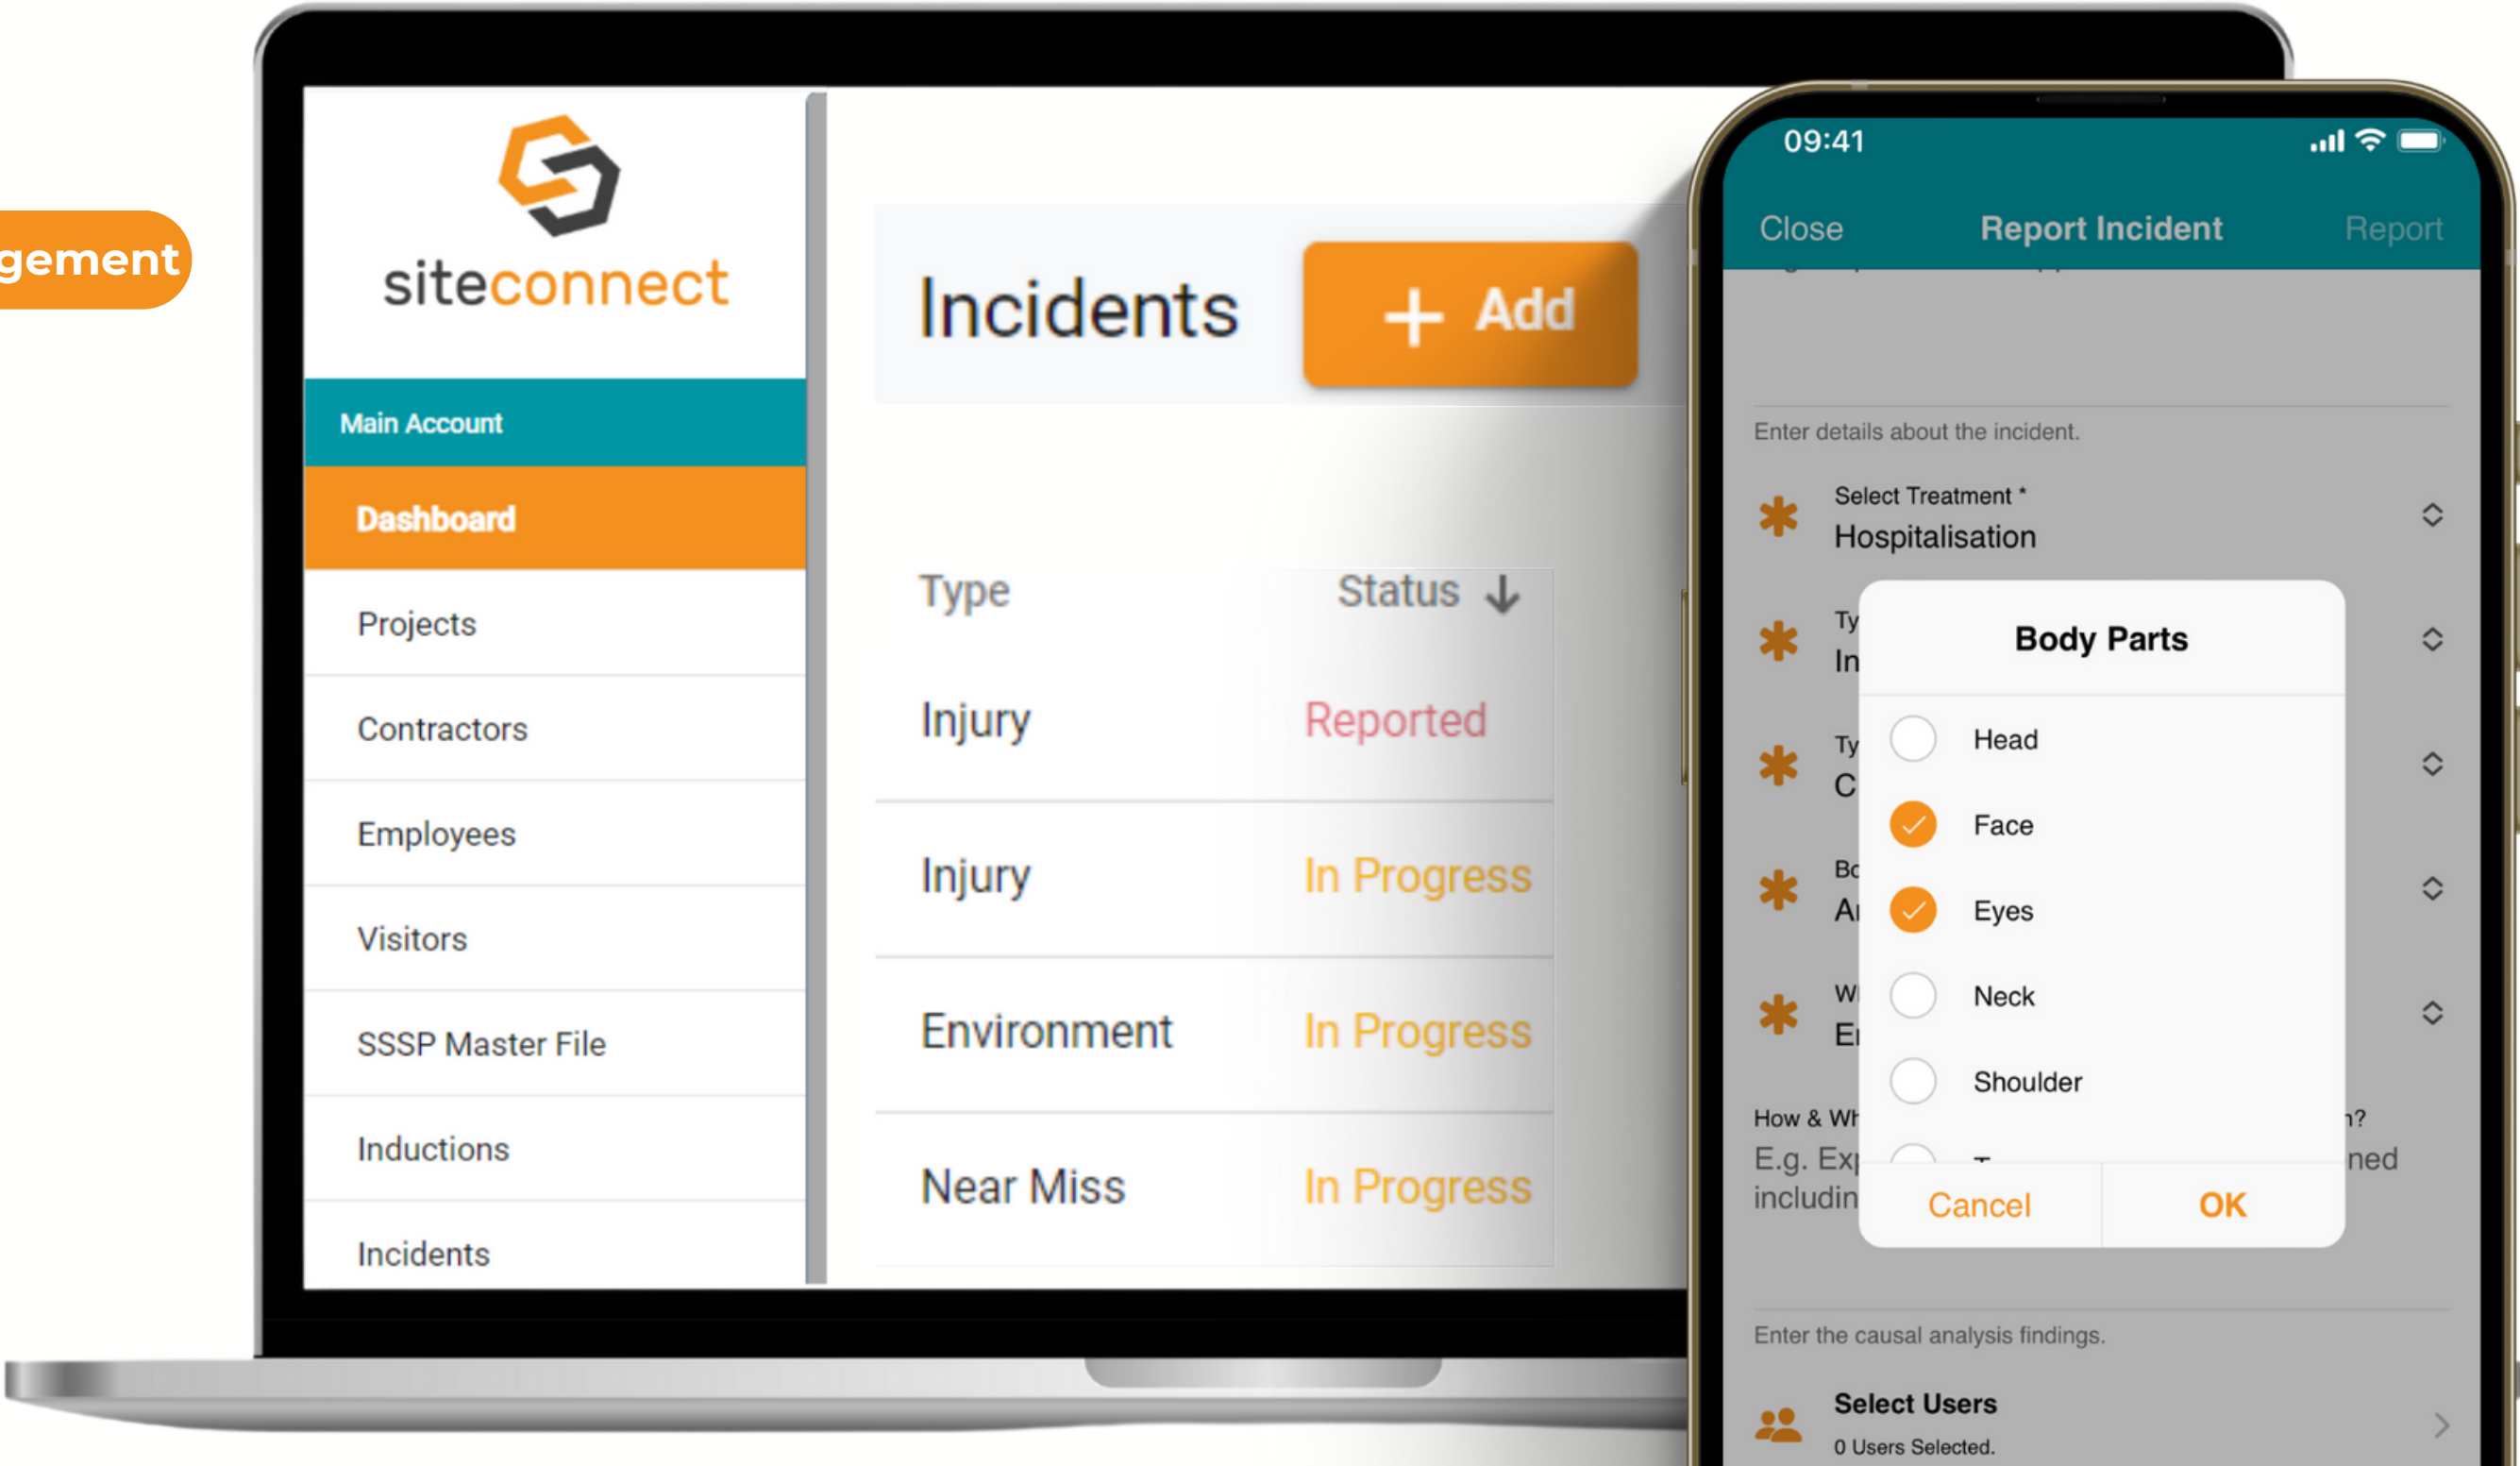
gement

siteconnect

Main Account
Dashboard
Projects
Contractors
Employees
Visitors
SSSP Master File
Inductions
Incidents

Incidents
+ Add

| Type | Status ↓ |
|---|---|
| Injury | Reported |
| Injury | In Progress |
| Environment | In Progress |
| Near Miss | In Progress |

09:41
Close Report Incident Report

Enter details about the incident.

Select Treatment *
Hospitalisation

Ty
In

Ty
C

Bo
A

W
E

How & Wh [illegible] ?
E.g. Ex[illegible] ned
includin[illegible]

Body Parts
Head
Face
Eyes
Neck
Shoulder
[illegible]
Cancel OK

Enter the causal analysis findings.

Select Users
0 Users Selected.